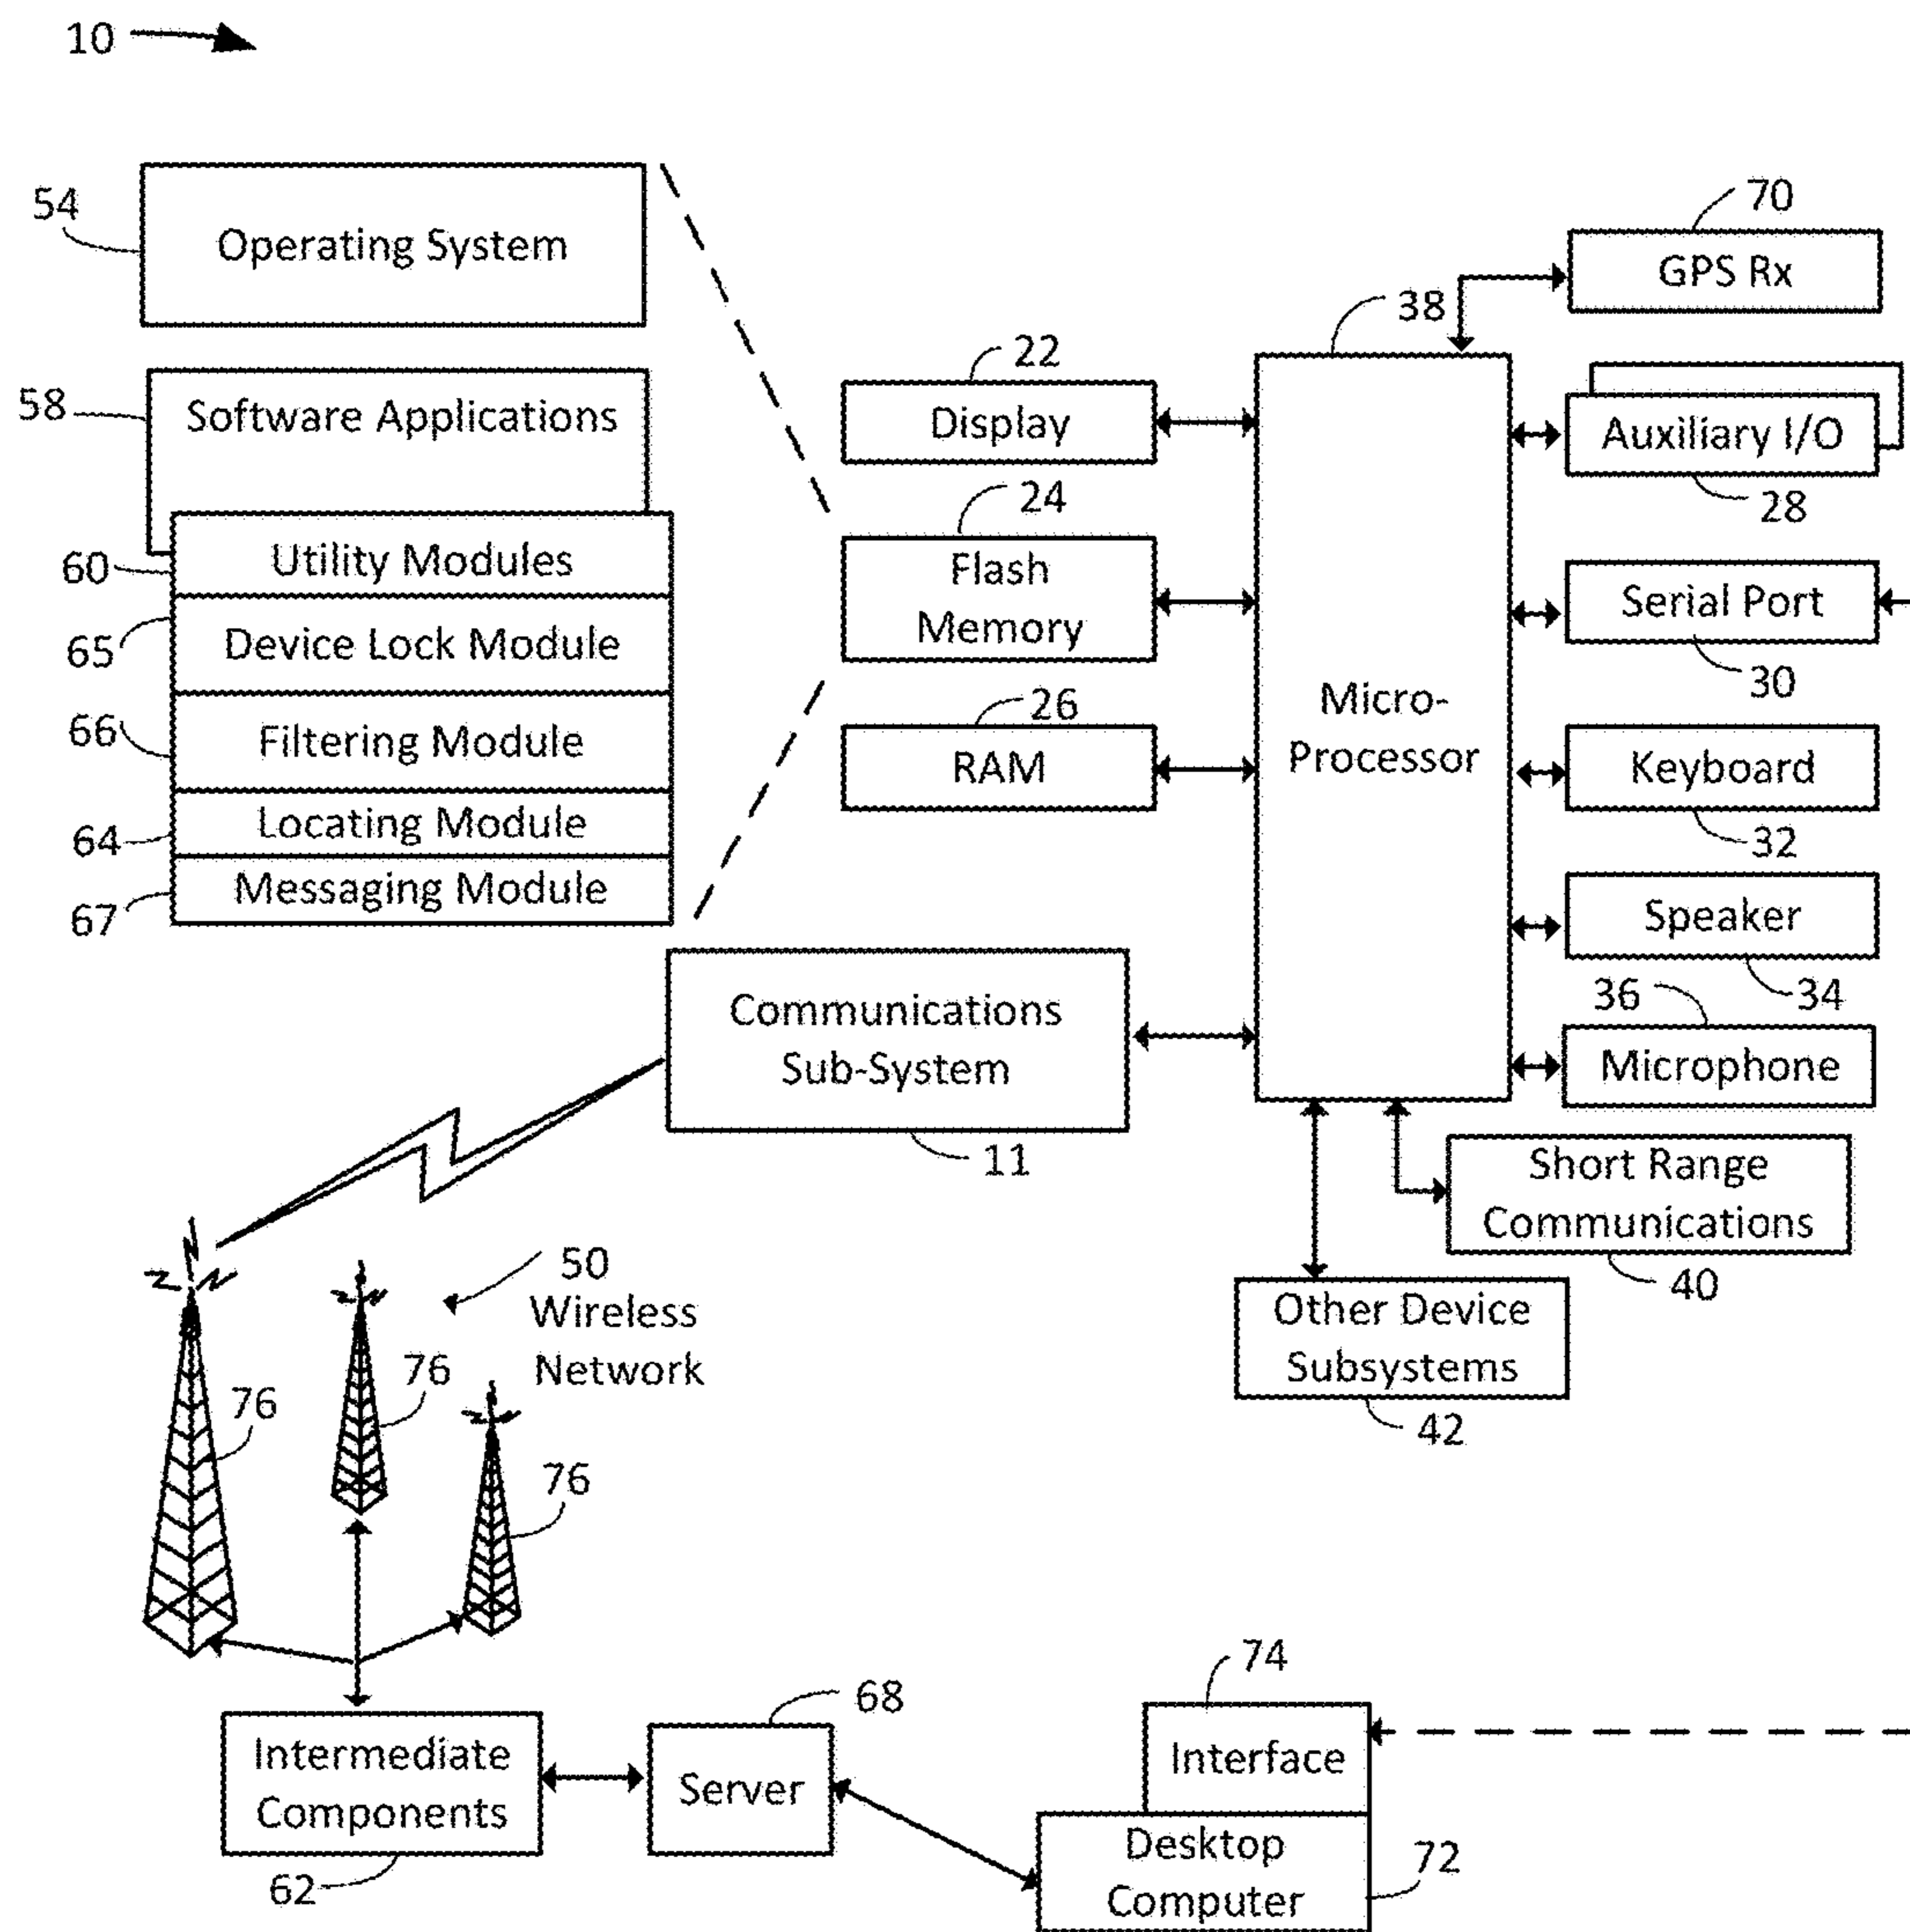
10

54 Operating System

58 Software Applications

60 Utility Modules

65 Device Lock Module

66 Filtering Module

64 Locating Module

67 Messaging Module

22 Display

24 Flash Memory

26 RAM

38 Micro-Processor

70 GPS Rx

Auxiliary I/O 28

Serial Port 30

Keyboard 32

Speaker 34

36 Microphone

Communications Sub-System 11

Short Range Communications 40

Other Device Subsystems 42

50 Wireless Network

76

76

76

Intermediate Components 62

68 Server

74 Interface

Desktop Computer 72